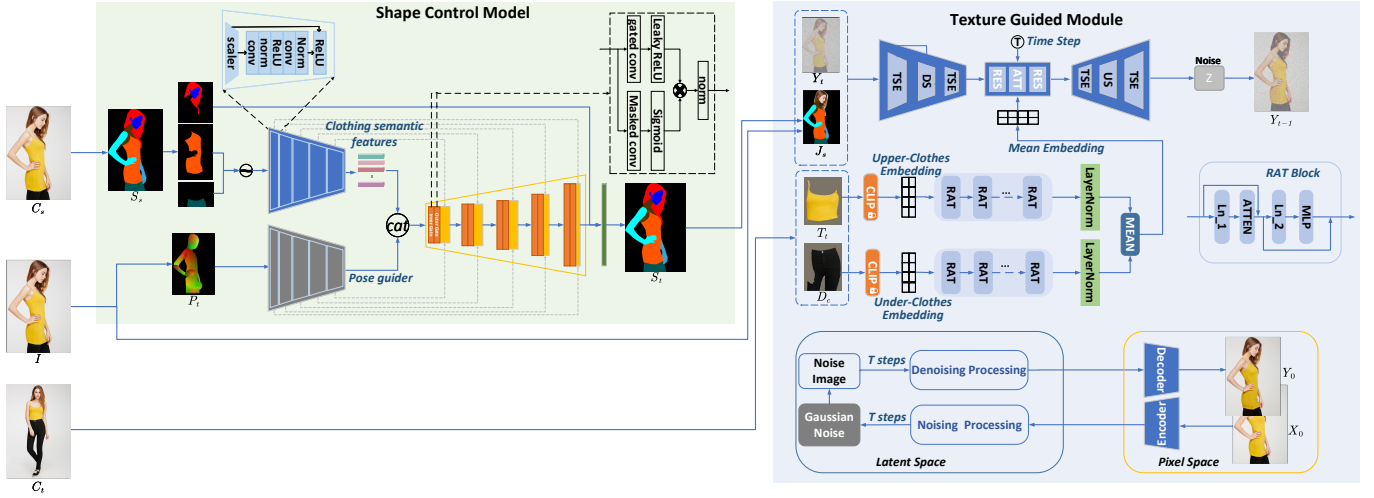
Shape Control Model

scaler
conv
norm
ReLU
conv
Norm
ReLU

gated conv
Leaky ReLU
Masked conv
Sigmoid
norm

$C_s$
$S_s$
Clothing semantic features
cat
$S_t$
$I$
$P_t$
Pose guider
$C_t$

Texture Guided Module

$Y_t$
$J_s$
TSE
DS
TSE
T Time Step
RES
ATT
RES
TSE
US
TSE
Noise
Z
$Y_{t-1}$
Mean Embedding

$T_t$
Upper-Clothes Embedding
CLIP
RAT
RAT
...
RAT
LayerNorm
MEAN
$D_c$
CLIP
RAT
RAT
...
RAT
LayerNorm
Under-Clothes Embedding

RAT Block
Ln_1
ATTEN
Ln_2
MLP

Noise Image
T steps
Denoising Processing
Gaussian Noise
T steps
Noising Processing
Latent Space
Decoder
Encoder
$Y_0$
$X_0$
Pixel Space